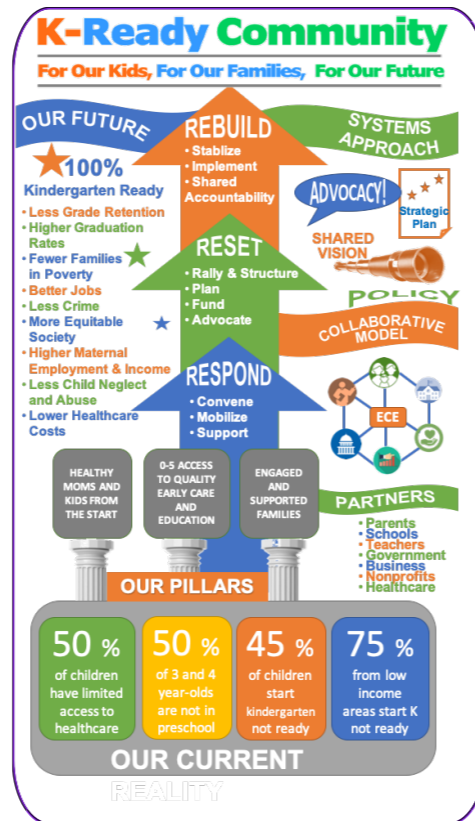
K-Ready Community

For Our Kids, For Our Families, For Our Future

OUR FUTURE

100%
Kindergarten Ready

• Less Grade Retention
• Higher Graduation Rates
• Fewer Families in Poverty
• Better Jobs
• Less Crime
• More Equitable Society
• Higher Maternal Employment & Income
• Less Child Neglect and Abuse
• Lower Healthcare Costs

REBUILD
• Stablize
• Implement
• Shared Accountability

RESET
• Rally & Structure
• Plan
• Fund
• Advocate

RESPOND
• Convene
• Mobilize
• Support

SYSTEMS APPROACH

ADVOCACY!

Strategic Plan

SHARED VISION

POLICY

COLLABORATIVE MODEL

ECE

HEALTHY MOMS AND KIDS FROM THE START

0-5 ACCESS TO QUALITY EARLY CARE AND EDUCATION

ENGAGED AND SUPPORTED FAMILIES

OUR PILLARS

PARTNERS
• Parents
• Schools
• Teachers
• Government
• Business
• Nonprofits
• Healthcare

50 % of children have limited access to healthcare

50 % of 3 and 4 year-olds are not in preschool

45 % of children start kindergarten not ready

75 % from low income areas start K not ready

OUR CURRENT REALITY